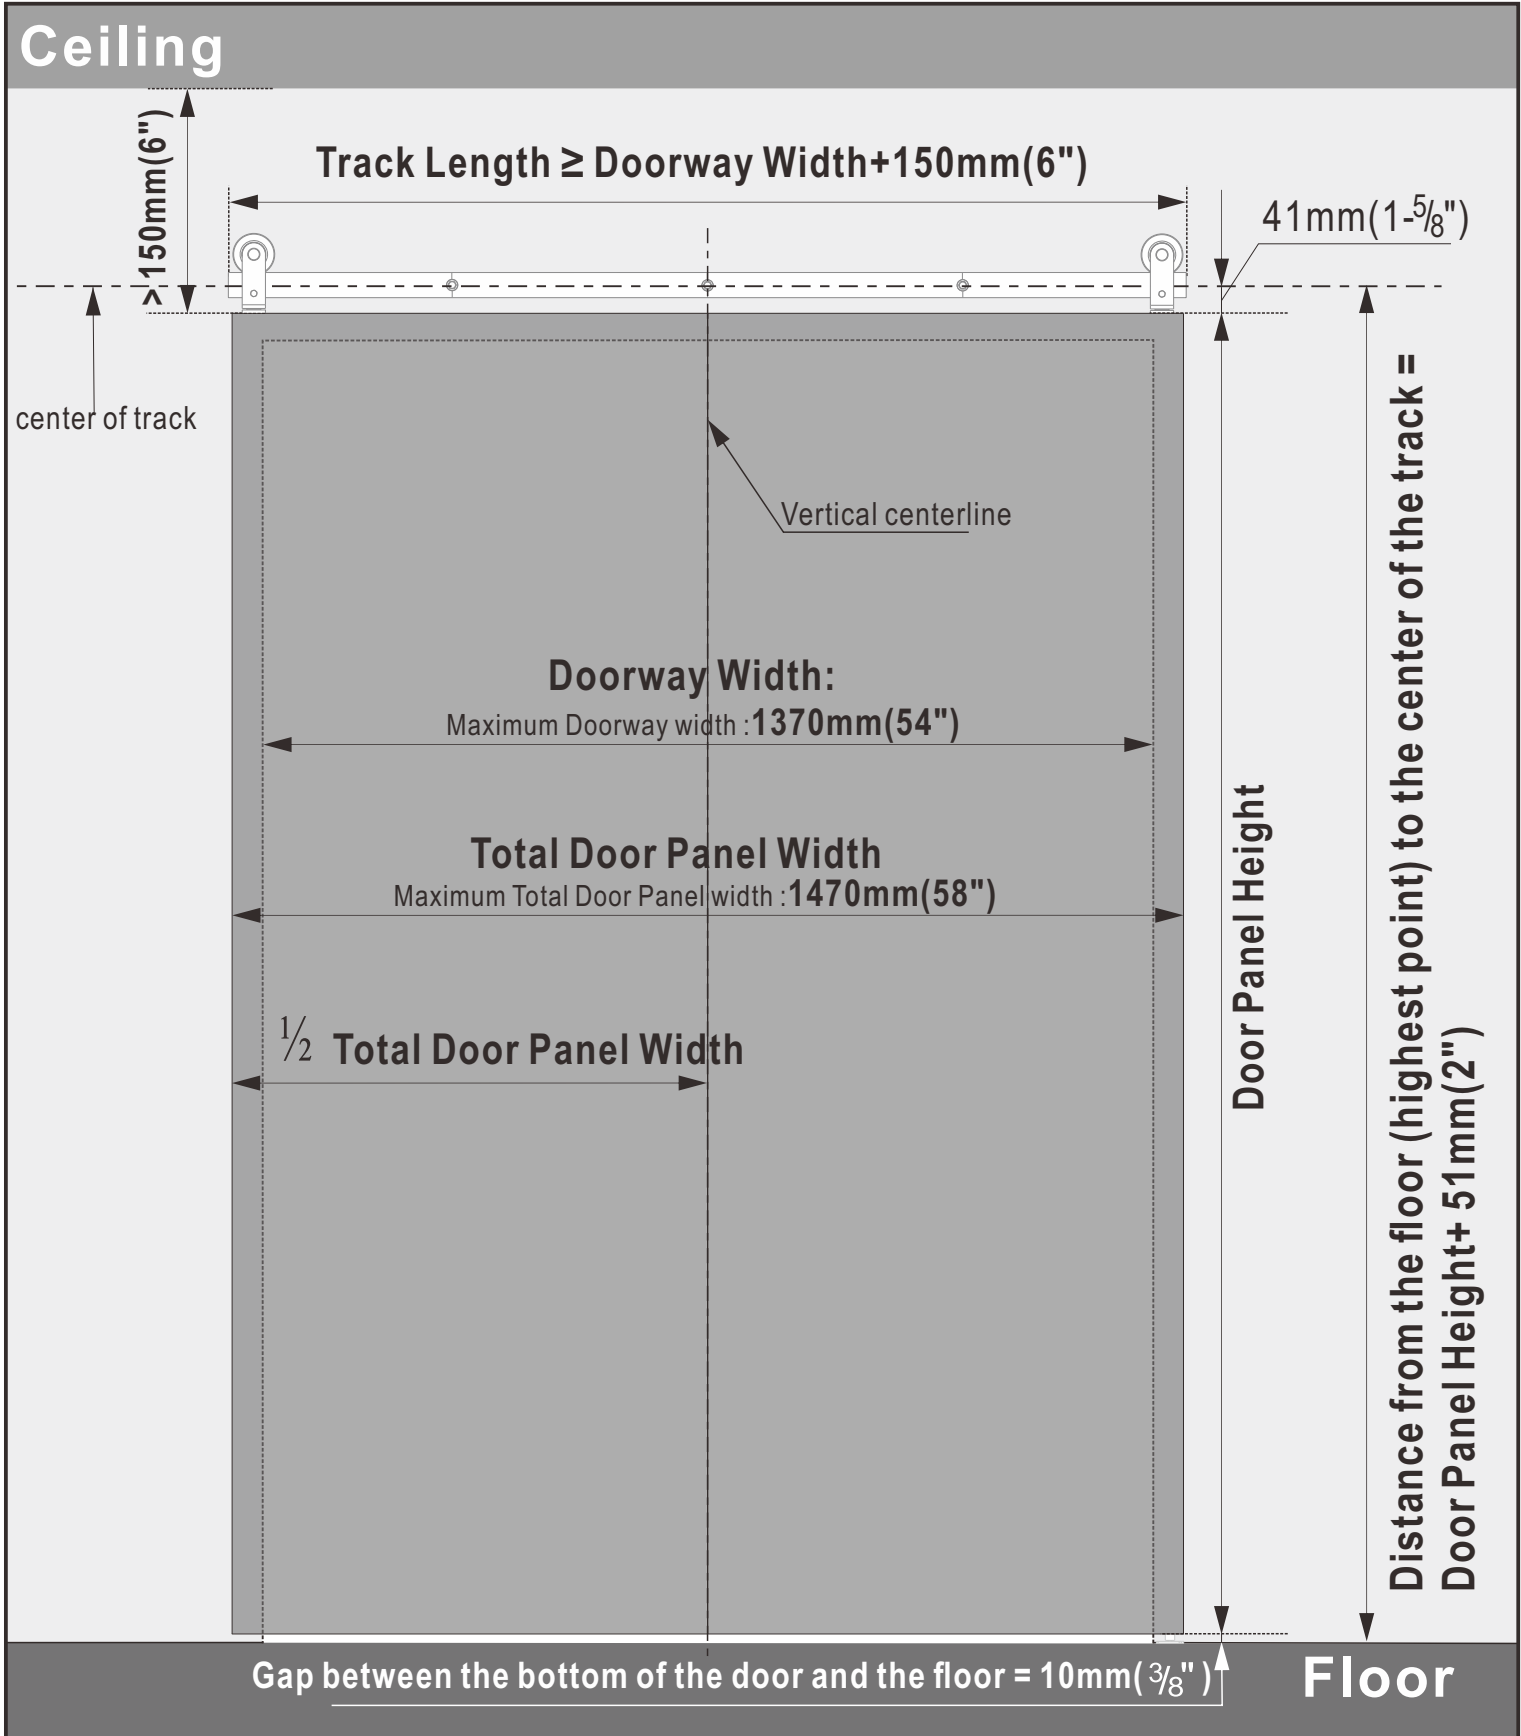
Ceiling

>150mm(6")

Track Length ≥ Doorway Width+150mm(6")

41mm($1\frac{5}{8}$")

center of track

Vertical centerline

Doorway Width:
Maximum Doorway width :1370mm(54")

Total Door Panel Width
Maximum Total Door Panel width :1470mm(58")

$\frac{1}{2}$ Total Door Panel Width

Door Panel Height

Distance from the floor (highest point) to the center of the track = Door Panel Height+ 51mm(2")

Gap between the bottom of the door and the floor = 10mm($\frac{3}{8}$")

Floor